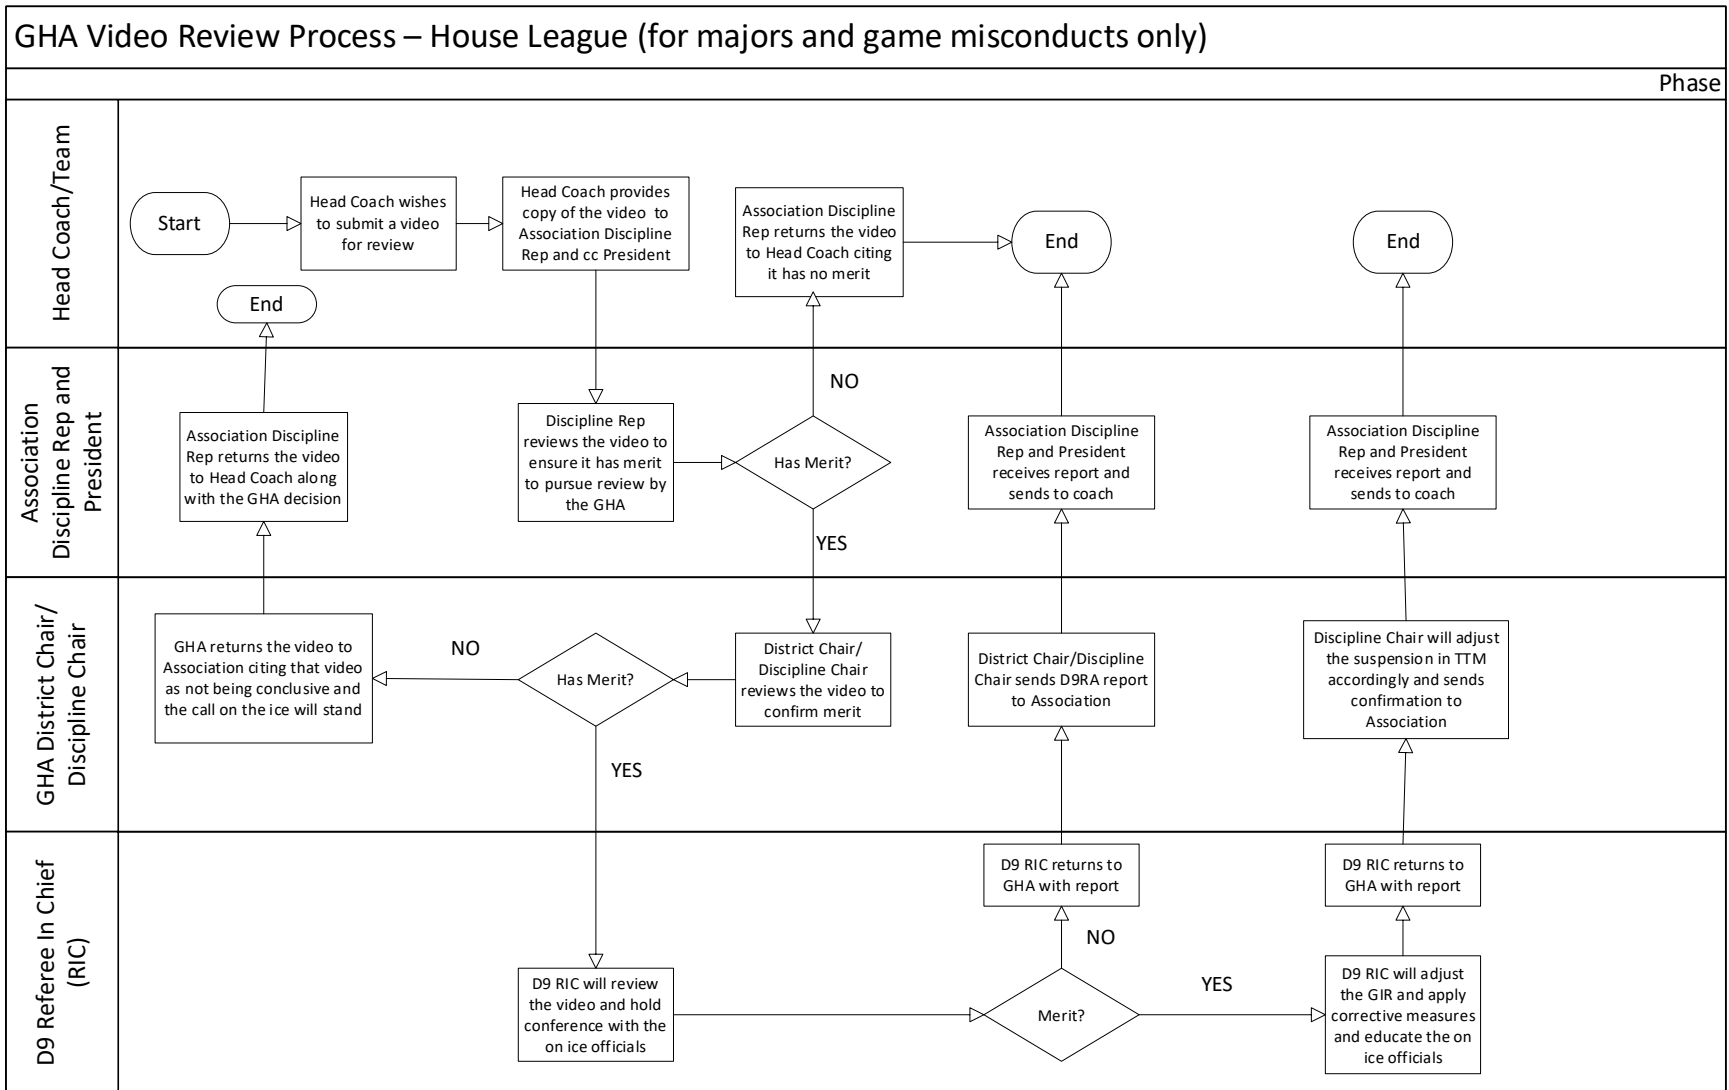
GHA Video Review Process – House League (for majors and game misconducts only)

Phase

Head Coach/Team

Start

Head Coach wishes to submit a video for review

Head Coach provides copy of the video to Association Discipline Rep and cc President

Association Discipline Rep returns the video to Head Coach citing it has no merit

End

End

End

Association Discipline Rep and President

NO

Association Discipline Rep returns the video to Head Coach along with the GHA decision

Discipline Rep reviews the video to ensure it has merit to pursue review by the GHA

Has Merit?

Association Discipline Rep and President receives report and sends to coach

Association Discipline Rep and President receives report and sends to coach

YES

GHA District Chair/ Discipline Chair

GHA returns the video to Association citing that video as not being conclusive and the call on the ice will stand

NO

Has Merit?

District Chair/ Discipline Chair reviews the video to confirm merit

District Chair/Discipline Chair sends D9RA report to Association

Discipline Chair will adjust the suspension in TTM accordingly and sends confirmation to Association

YES

D9 Referee In Chief (RIC)

D9 RIC returns to GHA with report

D9 RIC returns to GHA with report

NO

D9 RIC will review the video and hold conference with the on ice officials

Merit?

YES

D9 RIC will adjust the GIR and apply corrective measures and educate the on ice officials